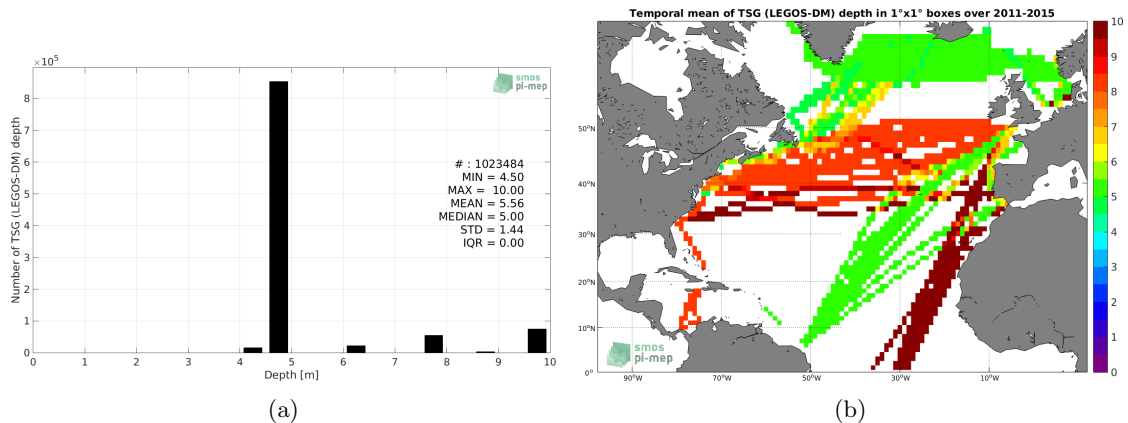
$\times 10^5$

smos
pi-mep

Number of TSG (LEGOS-DM) depth

8
7
6
5
4
3
2
1
0

# : 1023484
MIN = 4.50
MAX = 10.00
MEAN = 5.56
MEDIAN = 5.00
STD = 1.44
IQR = 0.00

0 1 2 3 4 5 6 7 8 9 10
Depth [m]

(a)

Temporal mean of TSG (LEGOS-DM) depth in 1°x1° boxes over 2011-2015

50°N
40°N
30°N
20°N
10°N
0°

90°W 70°W 50°W 30°W 10°W

smos
pi-mep

10
9
8
7
6
5
4
3
2
1
0

(b)